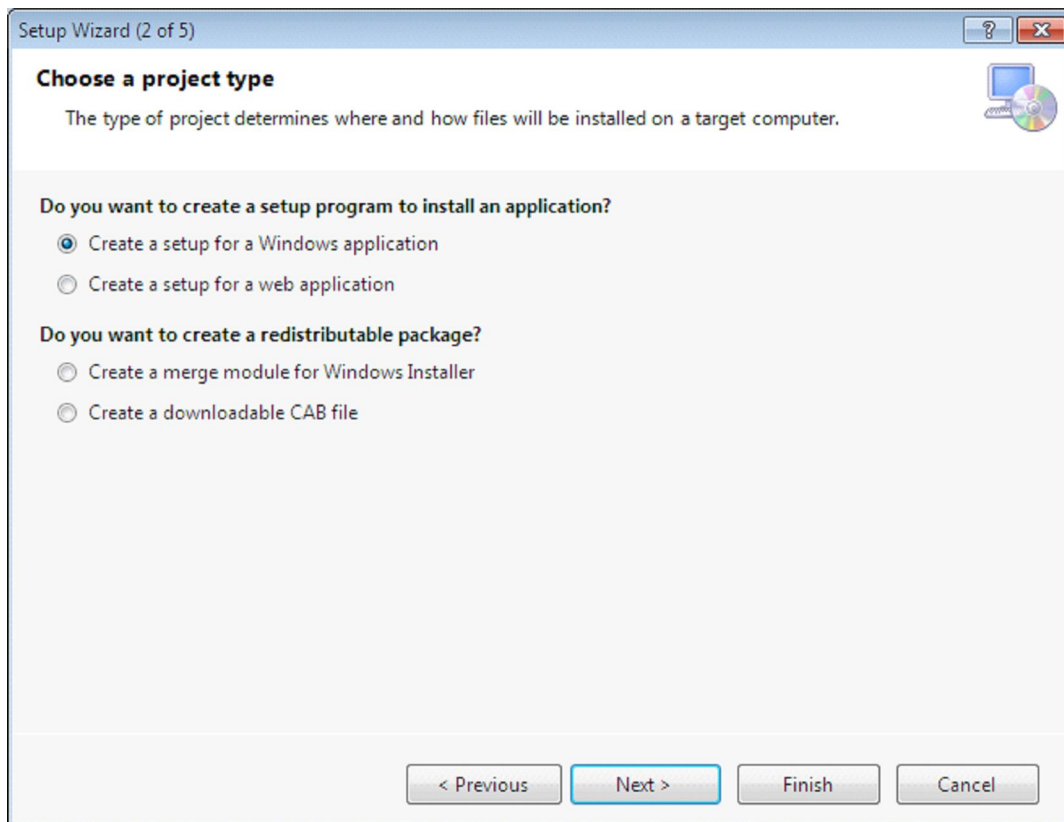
Setup Wizard (2 of 5)

?

Choose a project type

The type of project determines where and how files will be installed on a target computer.

Do you want to create a setup program to install an application?

Create a setup for a Windows application

Create a setup for a web application

Do you want to create a redistributable package?

Create a merge module for Windows Installer

Create a downloadable CAB file

< Previous

Next >

Finish

Cancel